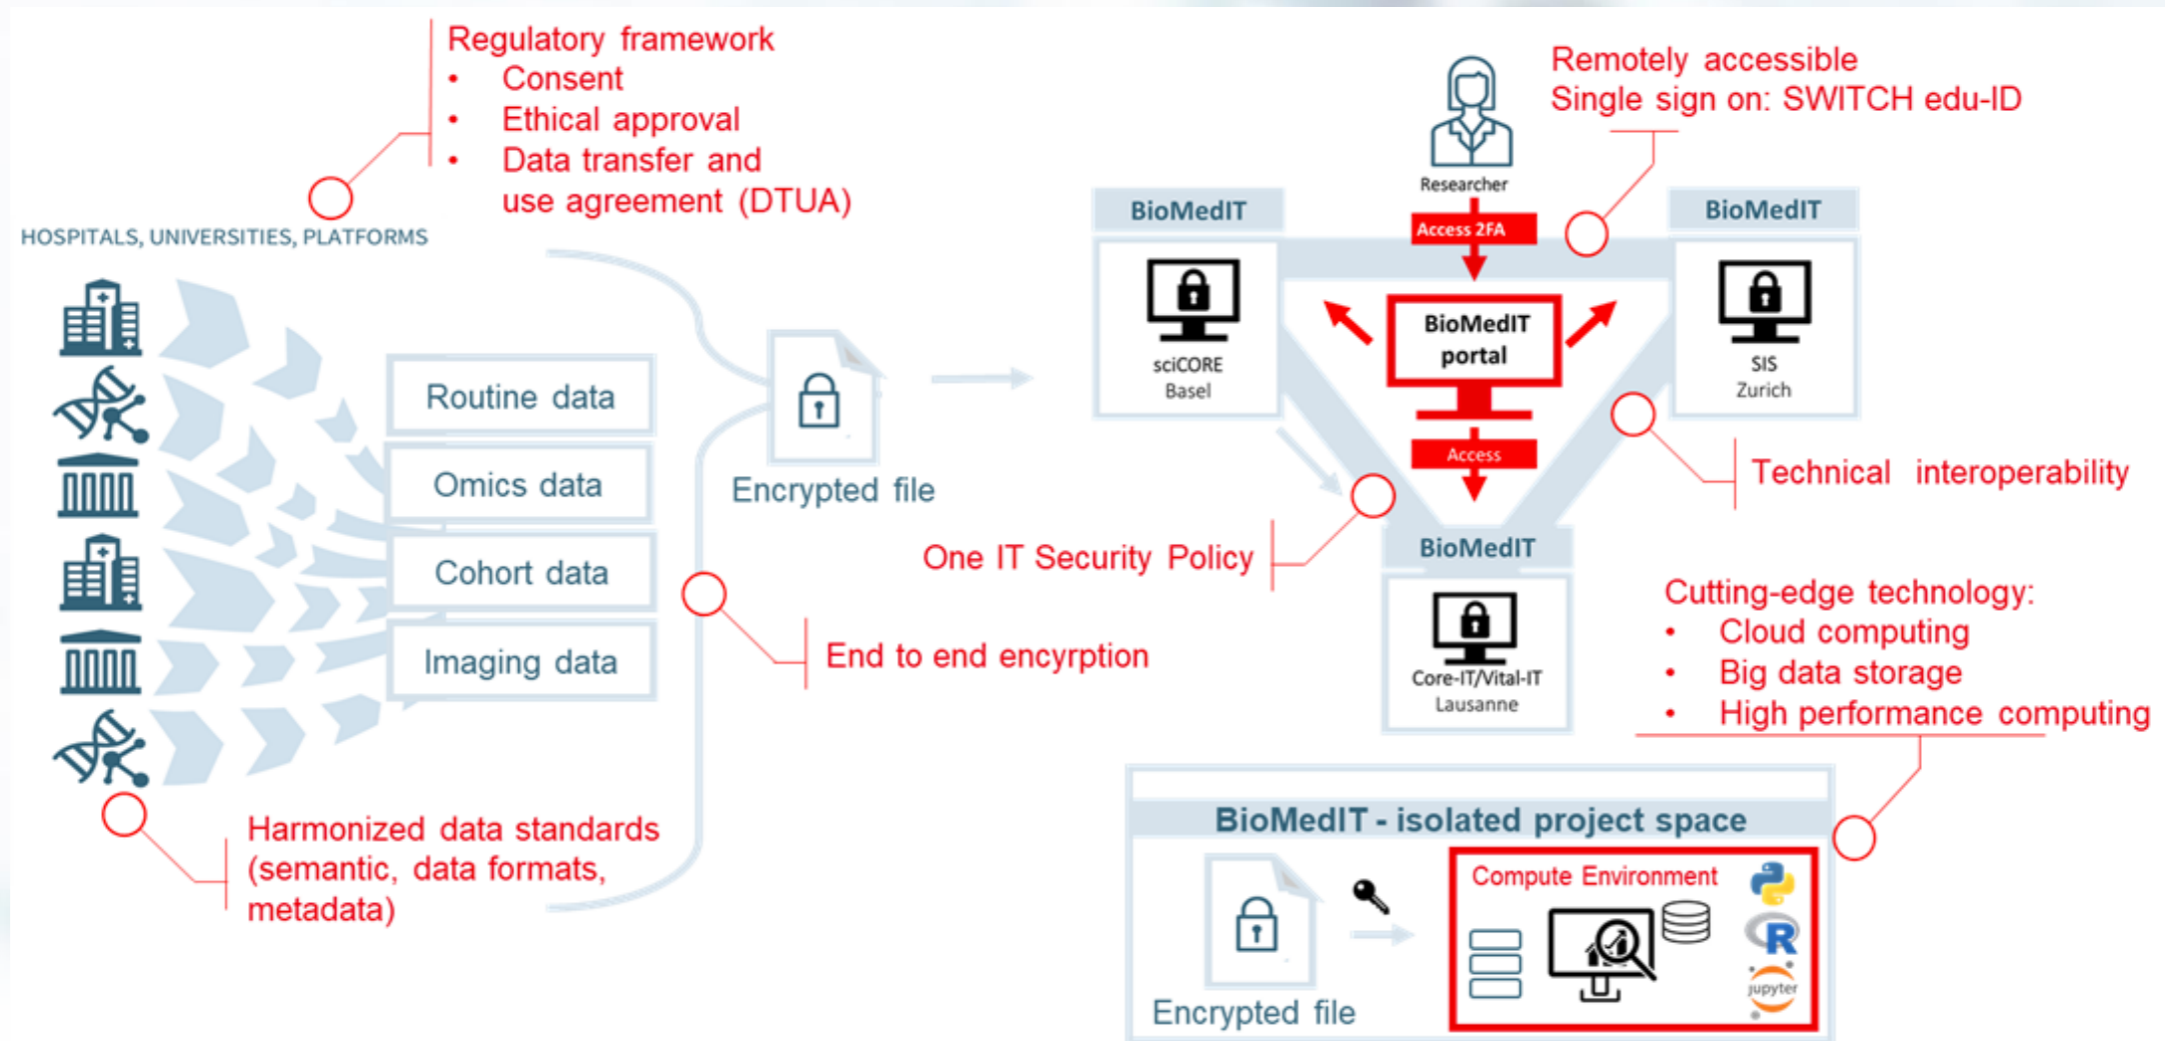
Regulatory framework
• Consent
• Ethical approval
• Data transfer and use agreement (DTUA)

HOSPITALS, UNIVERSITIES, PLATFORMS

Routine data
Omics data
Cohort data
Imaging data

Encrypted file

End to end encyrption

Harmonized data standards (semantic, data formats, metadata)

Researcher

Remotely accessible
Single sign on: SWITCH edu-ID

Access 2FA

BioMedIT
sciCORE
Basel

BioMedIT
portal

BioMedIT
SIS
Zurich

Access

Technical interoperability

One IT Security Policy

BioMedIT
Core-IT/Vital-IT
Lausanne

Cutting-edge technology:
• Cloud computing
• Big data storage
• High performance computing

BioMedIT - isolated project space

Encrypted file

Compute Environment

R

jupyter